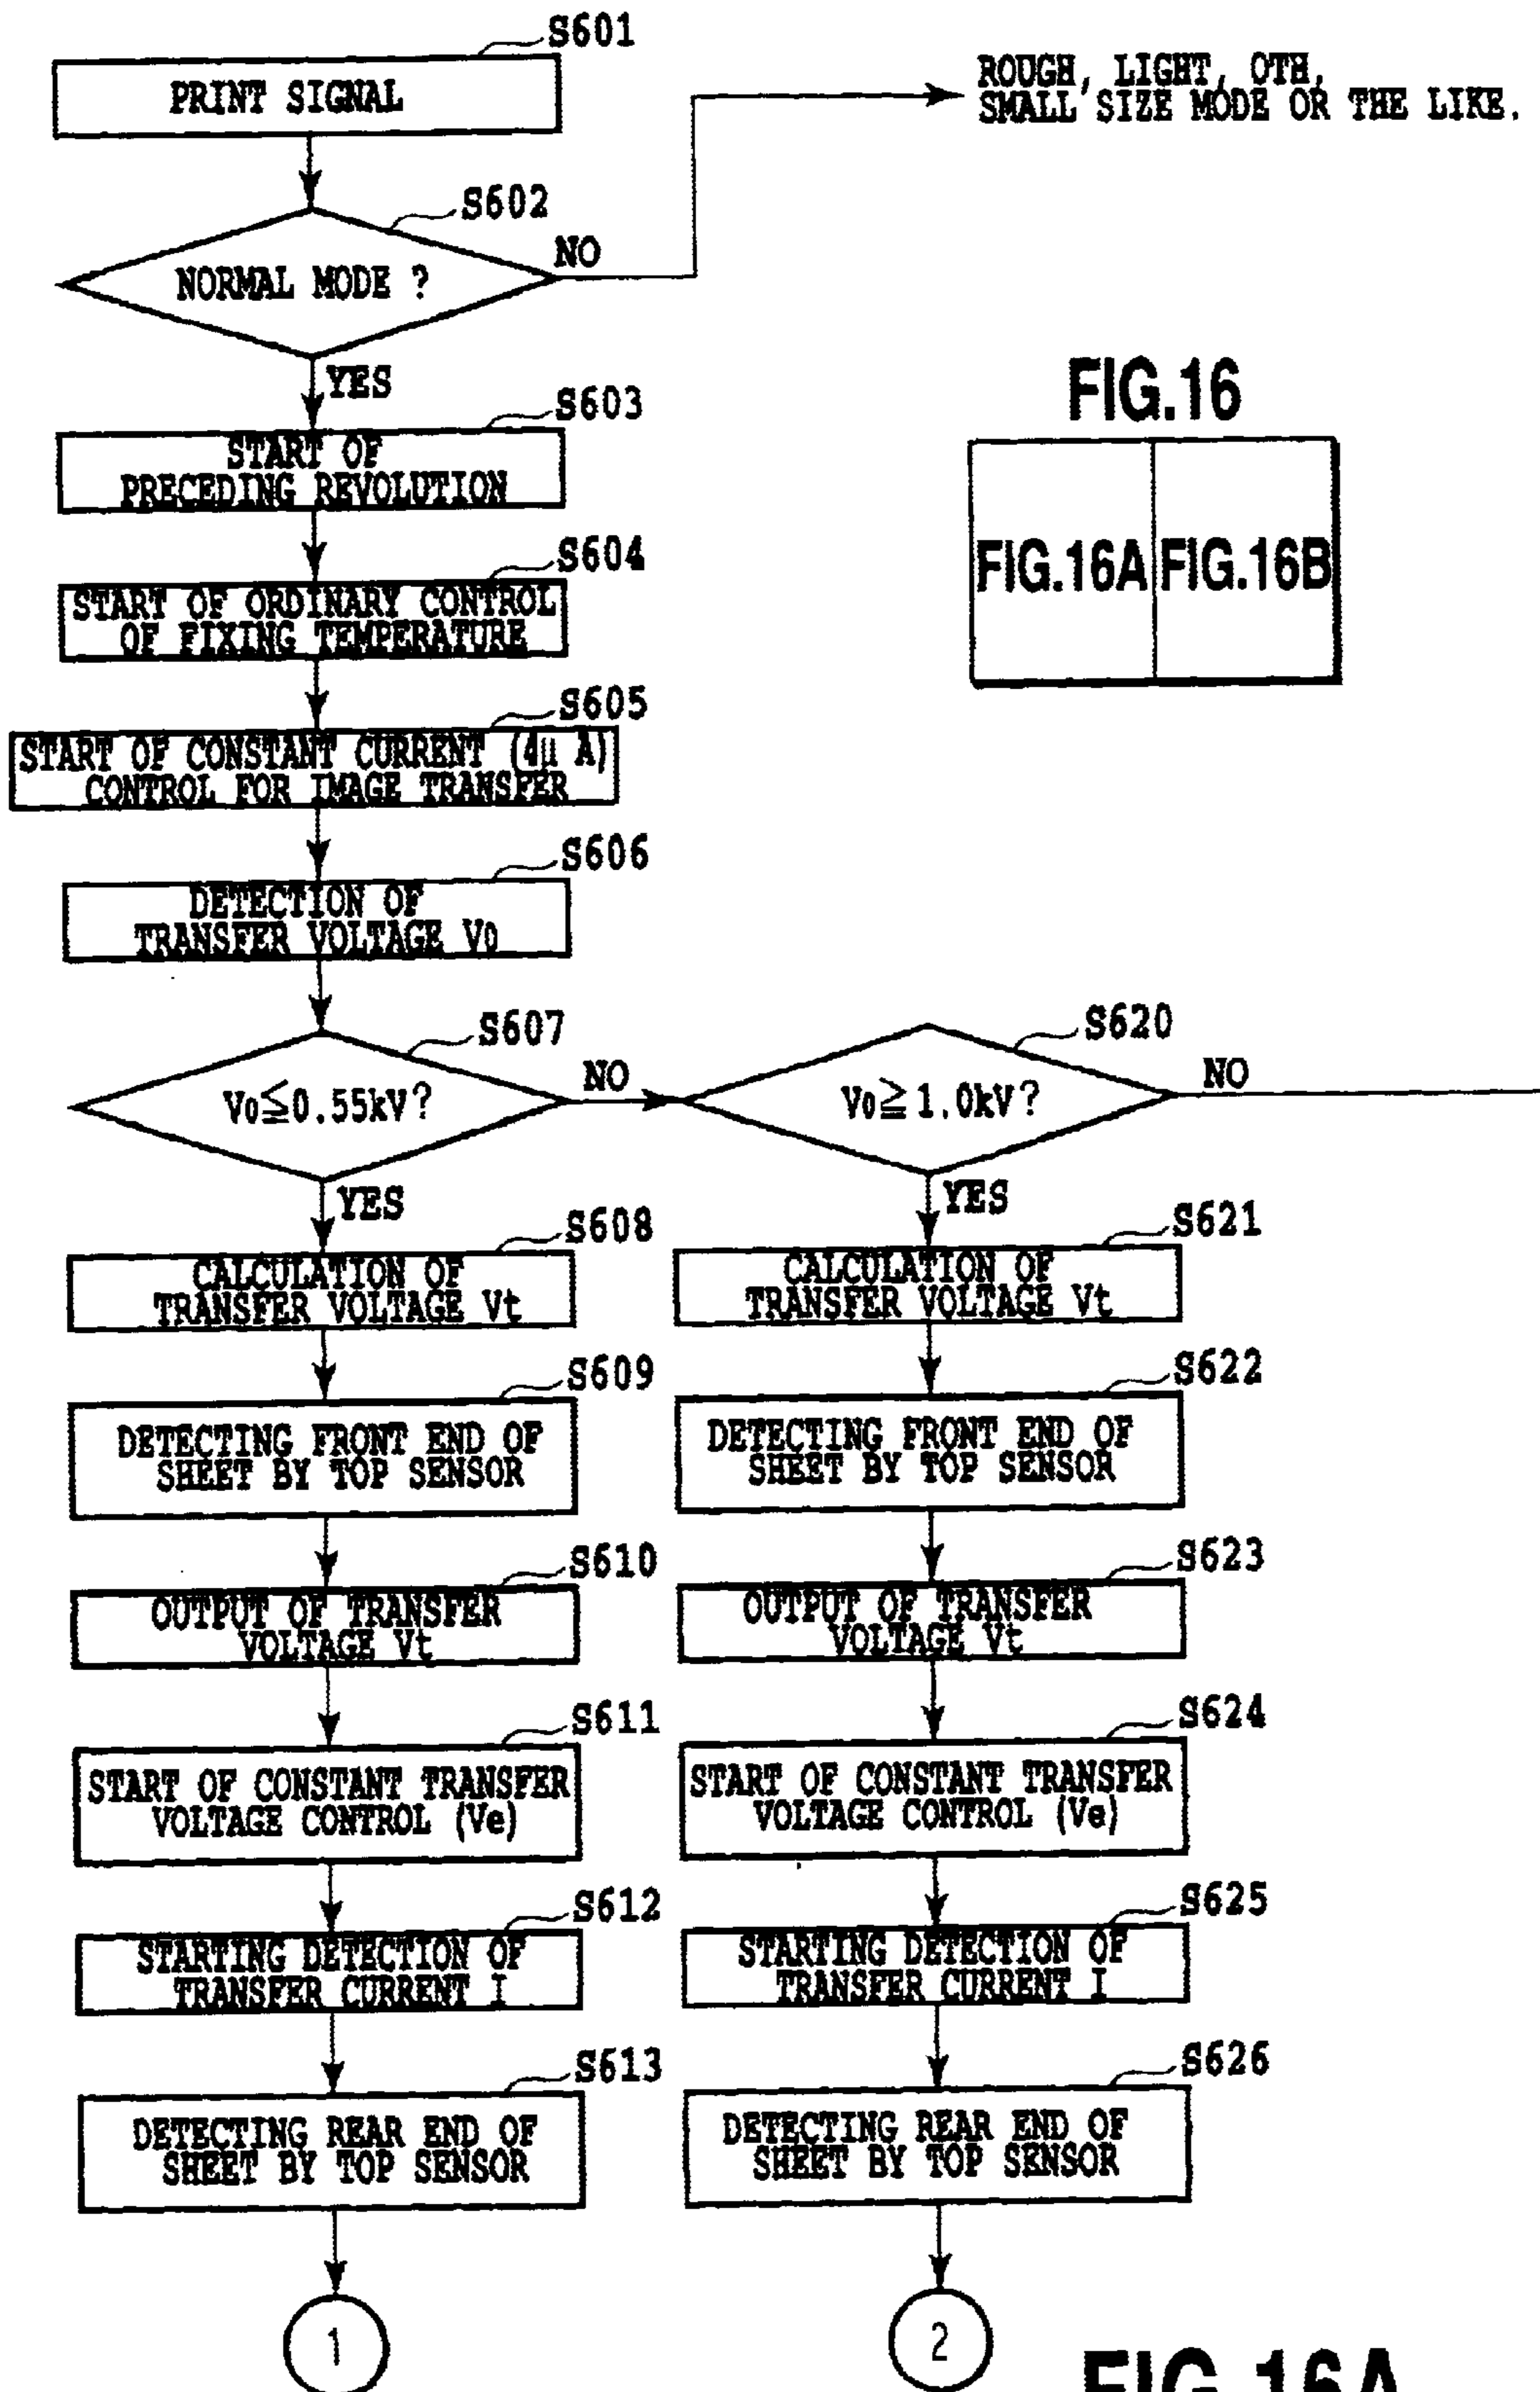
S601
PRINT SIGNAL

ROUGH, LIGHT, OTH, SMALL SIZE MODE OR THE LIKE.

S602
NORMAL MODE ?
NO
YES

FIG.16

| FIG.16A | FIG.16B |
|---|---|

S603
START OF PRECEDING REVOLUTION

S604
START OF ORDINARY CONTROL OF FIXING TEMPERATURE

S605
START OF CONSTANT CURRENT ($4\mu A$) CONTROL FOR IMAGE TRANSFER

S606
DETECTION OF TRANSFER VOLTAGE $V_0$

S607
$V_0 \leqq 0.55kV$?
NO
YES

S620
$V_0 \geqq 1.0kV$?
NO
YES

S608
CALCULATION OF TRANSFER VOLTAGE Vt

S621
CALCULATION OF TRANSFER VOLTAGE Vt

S609
DETECTING FRONT END OF SHEET BY TOP SENSOR

S622
DETECTING FRONT END OF SHEET BY TOP SENSOR

S610
OUTPUT OF TRANSFER VOLTAGE Vt

S623
OUTPUT OF TRANSFER VOLTAGE Vt

S611
START OF CONSTANT TRANSFER VOLTAGE CONTROL (Ve)

S624
START OF CONSTANT TRANSFER VOLTAGE CONTROL (Ve)

S612
STARTING DETECTION OF TRANSFER CURRENT I

S625
STARTING DETECTION OF TRANSFER CURRENT I

S613
DETECTING REAR END OF SHEET BY TOP SENSOR

S626
DETECTING REAR END OF SHEET BY TOP SENSOR

1

2

FIG.16A